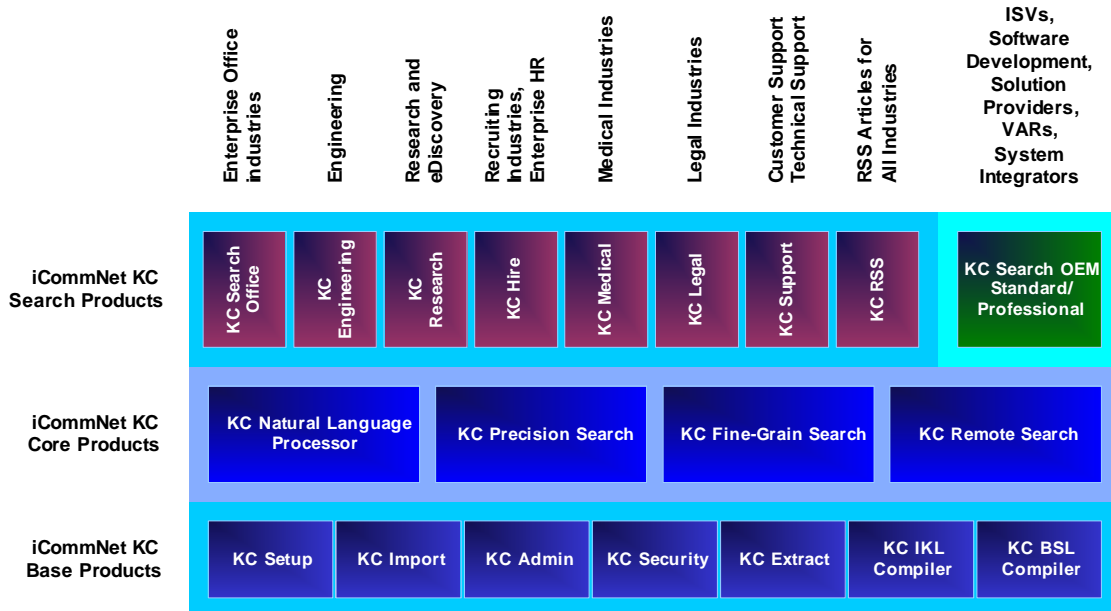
Enterprise Office industries

Engineering

Research and eDiscovery

Recruiting Industries, Enterprise HR

Medical Industries

Legal Industries

Customer Support Technical Support

RSS Articles for All Industries

ISVs, Software Development, Solution Providers, VARs, System Integrators

iCommNet KC Search Products

KC Search Office

KC Engineering

KC Research

KC Hire

KC Medical

KC Legal

KC Support

KC RSS

KC Search OEM Standard/ Professional

iCommNet KC Core Products

KC Natural Language Processor

KC Precision Search

KC Fine-Grain Search

KC Remote Search

iCommNet KC Base Products

KC Setup

KC Import

KC Admin

KC Security

KC Extract

KC IKL Compiler

KC BSL Compiler